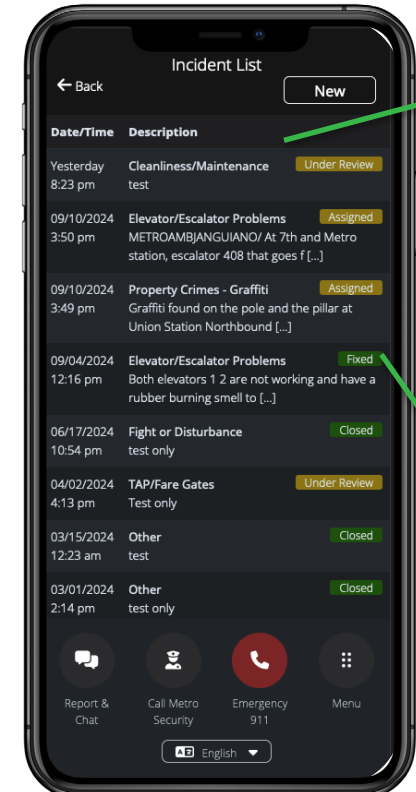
Incident List

Back

New

| Date/Time | Description |
|---|---|
| Yesterday 8:23 pm | Cleanliness/Maintenance test Under Review |
| 09/10/2024 3:50 pm | Elevator/Escalator Problems METROAMBJANGUIANO/ At 7th and Metro station, escalator 408 that goes f [...] Assigned |
| 09/10/2024 3:49 pm | Property Crimes - Graffiti Graffiti found on the pole and the pillar at Union Station Northbound [...] Assigned |
| 09/04/2024 12:16 pm | Elevator/Escalator Problems Both elevators 1 2 are not working and have a rubber burning smell to [...] Fixed |
| 06/17/2024 10:54 pm | Fight or Disturbance test only Closed |
| 04/02/2024 4:13 pm | TAP/Fare Gates Test only Under Review |
| 03/15/2024 12:23 am | Other test Closed |
| 03/01/2024 2:14 pm | Other test only Closed |

Report & Chat

Call Metro Security

Emergency 911

Menu

English